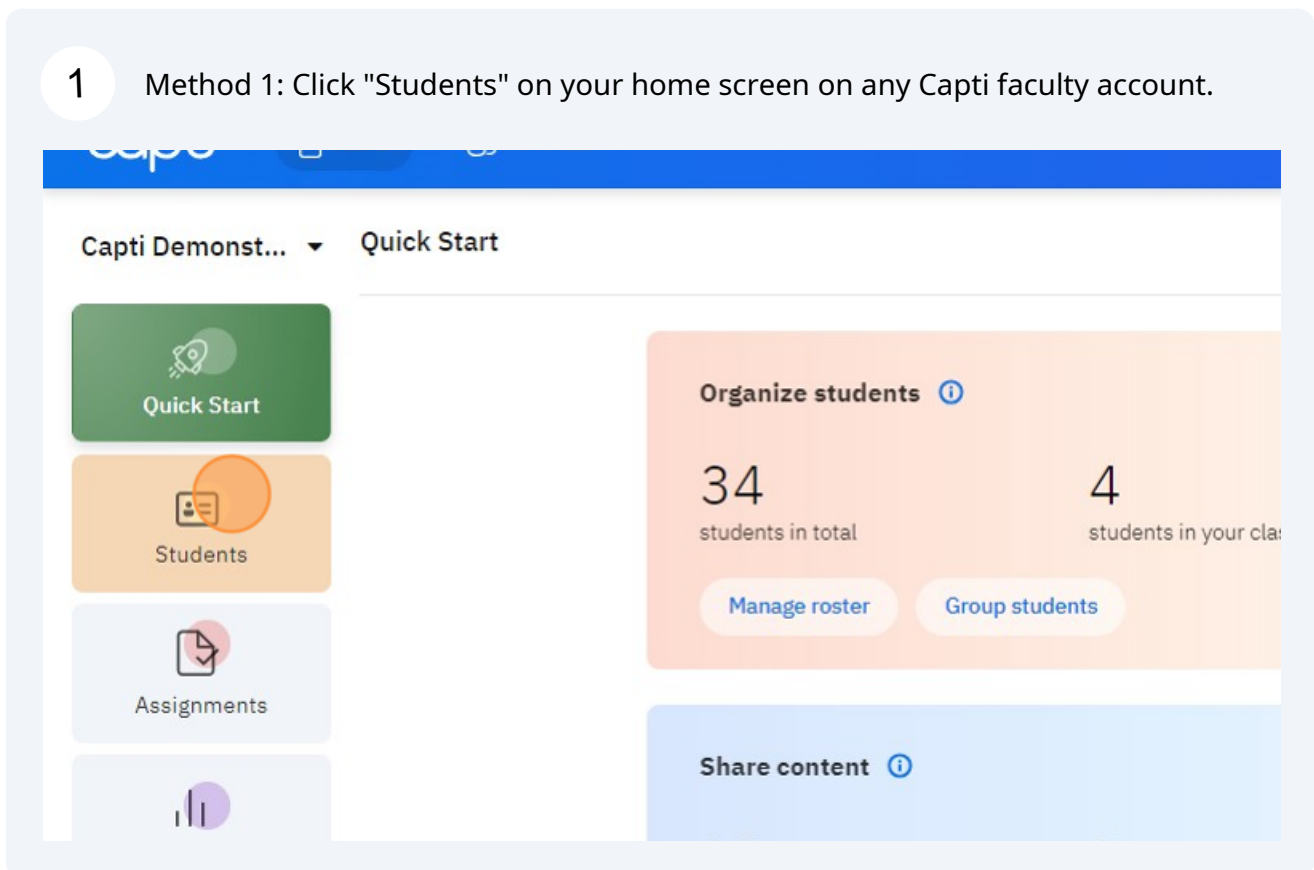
1 Method 1: Click "Students" on your home screen on any Capti faculty account.

Capti Demonst...

Quick Start

Quick Start

Students

Assignments

Organize students

34
students in total

4
students in your cla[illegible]

Manage roster

Group students

Share content